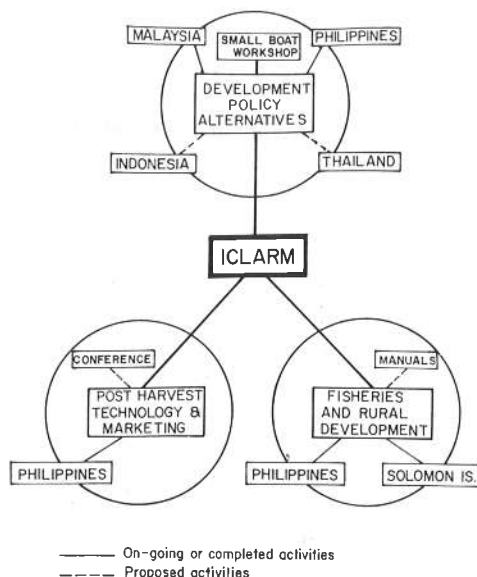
MALAYSIA

SMALL BOAT WORKSHOP

PHILIPPINES

DEVELOPMENT POLICY ALTERNATIVES

INDONESIA

THAILAND

ICLARM

CONFERENCE

POST HARVEST TECHNOLOGY & MARKETING

PHILIPPINES

MANUALS

FISHERIES AND RURAL DEVELOPMENT

PHILIPPINES

SOLOMON IS.

On-going or completed activities
Proposed activities